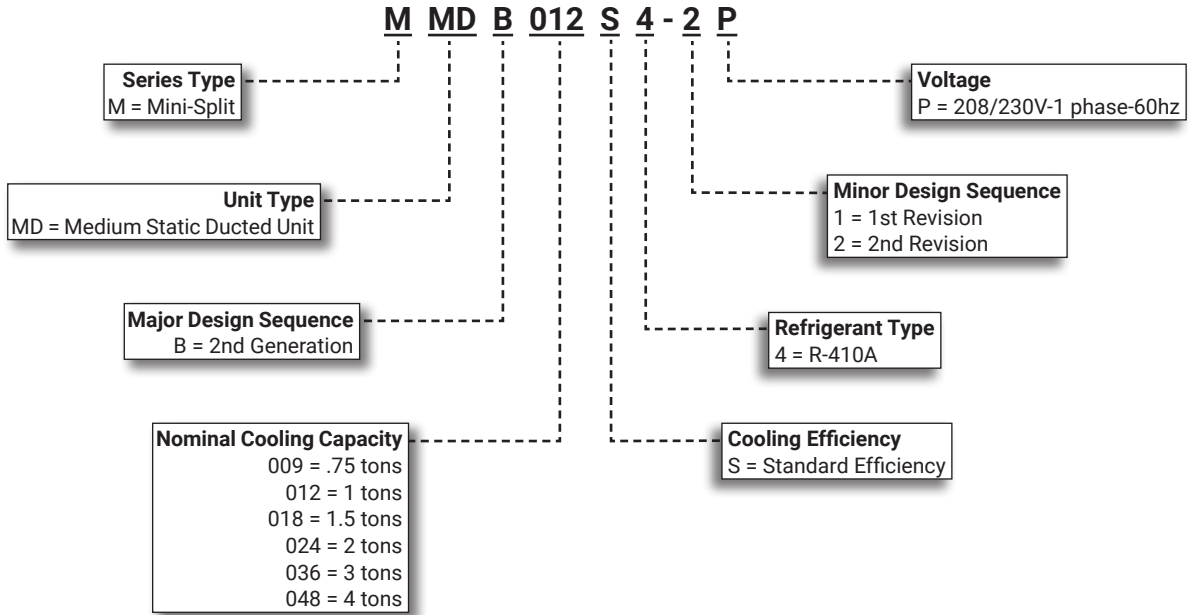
M MD B 012 S 4 - 2 P

Series Type
M = Mini-Split

Voltage
P = 208/230V-1 phase-60hz

Unit Type
MD = Medium Static Ducted Unit

Minor Design Sequence
1 = 1st Revision
2 = 2nd Revision

Major Design Sequence
B = 2nd Generation

Refrigerant Type
4 = R-410A

Nominal Cooling Capacity
009 = .75 tons
012 = 1 tons
018 = 1.5 tons
024 = 2 tons
036 = 3 tons
048 = 4 tons

Cooling Efficiency
S = Standard Efficiency